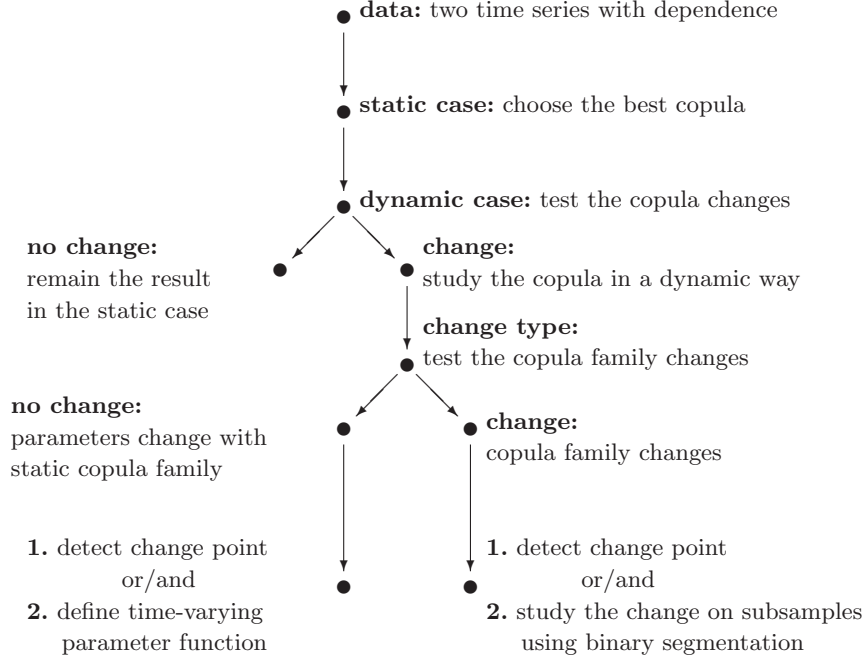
**data:** two time series with dependence

**static case:** choose the best copula

**dynamic case:** test the copula changes

**no change:**
remain the result in the static case

**change:**
study the copula in a dynamic way

**change type:**
test the copula family changes

**no change:**
parameters change with static copula family

**change:**
copula family changes

**1.** detect change point
or/and
**2.** define time-varying parameter function

**1.** detect change point
or/and
**2.** study the change on subsamples using binary segmentation